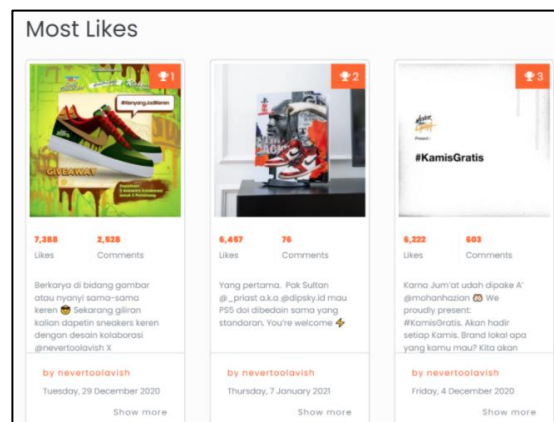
Most Likes

1

#leyangsultan

GIVEAWAY

7,388 Likes

2,528 Comments

Berkarya di bidang gambar atau nyanyi sama-sama keren 😎 Sekarang giliran kalian dapetin sneakers keren dengan desain kolaborasi @nevertoolavish X

by nevertoolavish

Tuesday, 29 December 2020

Show more

2

6,457 Likes

76 Comments

Yang pertama.. Pak Sultan @_priast a.k.a @dipsky.id mau PS5 doi dibedain sama yang standaran. You're welcome ⚡

by nevertoolavish

Thursday, 7 January 2021

Show more

3

#KamisGratis

6,222 Likes

603 Comments

Karna Jum'at udah dipake A' @mohanhazian 😁 We proudly present: #KamisGratis. Akan hadir setiap Kamis. Brand lokal apa yang kamu mau? Kita akan

by nevertoolavish

Friday, 4 December 2020

Show more